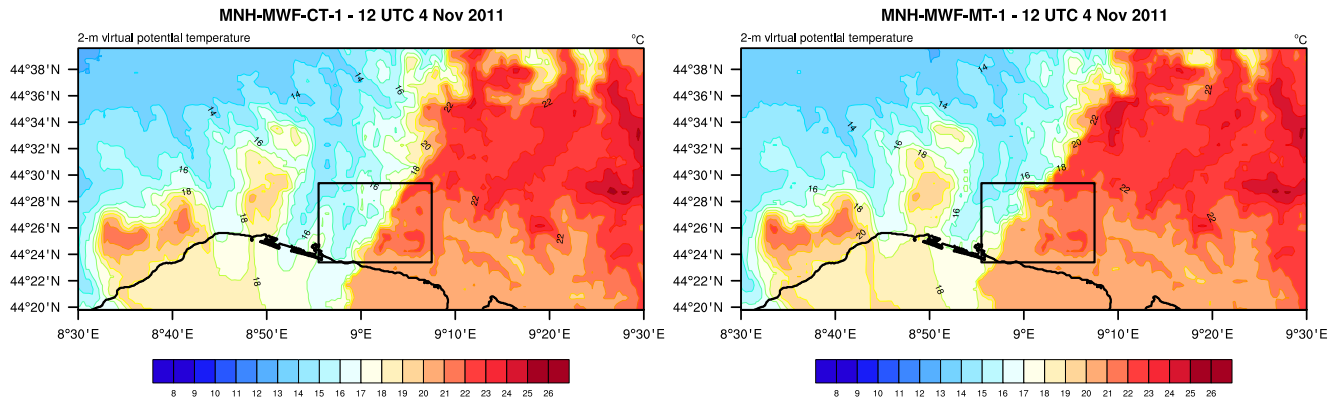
MNH-MWF-CT-1 - 12 UTC 4 Nov 2011

2-m virtual potential temperature

°C

44°38'N
44°36'N
44°34'N
44°32'N
44°30'N
44°28'N
44°26'N
44°24'N
44°22'N
44°20'N

14
14
16
14
16
16
18
18
16
16
18
20
22
22
22
22
18

8°30'E 8°40'E 8°50'E 9°E 9°10'E 9°20'E 9°30'E

8 9 10 11 12 13 14 15 16 17 18 19 20 21 22 23 24 25 26

MNH-MWF-MT-1 - 12 UTC 4 Nov 2011

2-m virtual potential temperature

°C

44°38'N
44°36'N
44°34'N
44°32'N
44°30'N
44°28'N
44°26'N
44°24'N
44°22'N
44°20'N

14
14
16
16
18
18
16
18
16
20
22
22
22
22
18

8°30'E 8°40'E 8°50'E 9°E 9°10'E 9°20'E 9°30'E

8 9 10 11 12 13 14 15 16 17 18 19 20 21 22 23 24 25 26